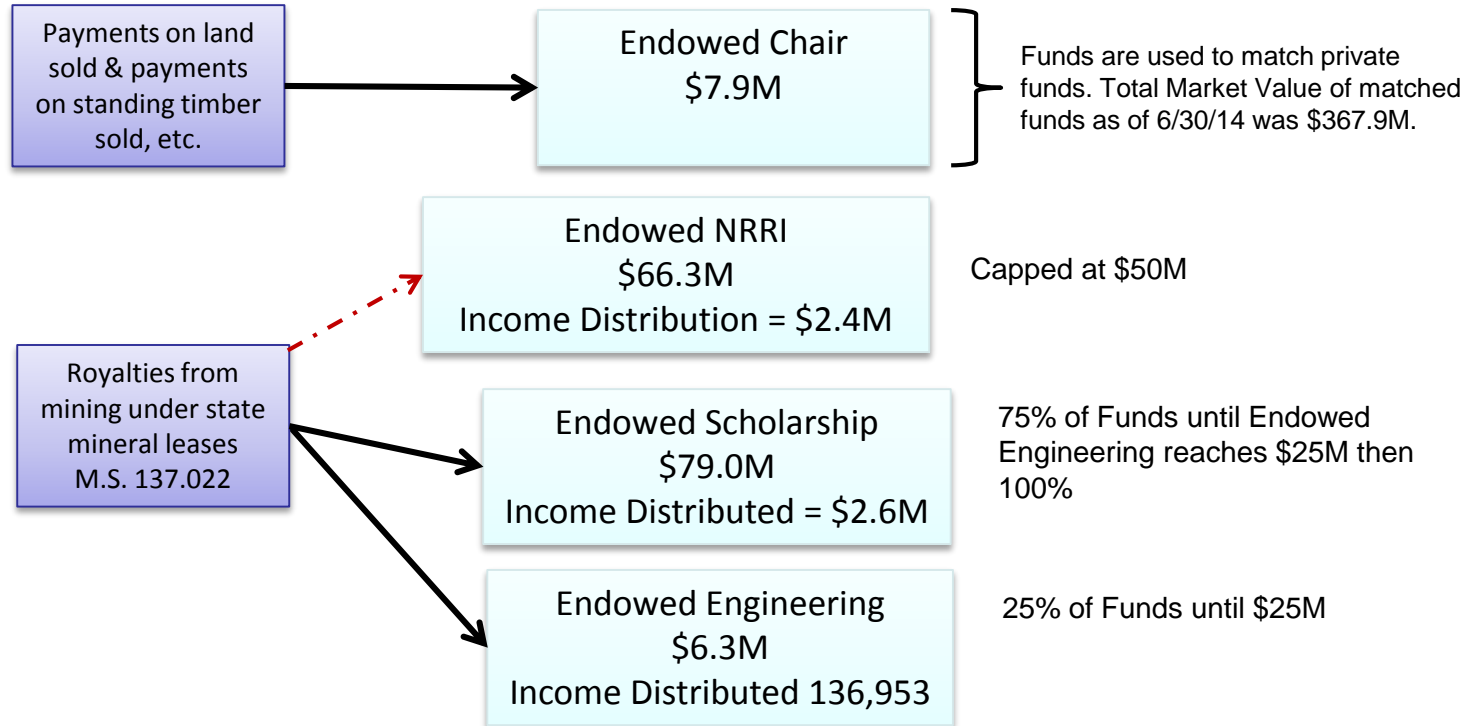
Payments on land sold & payments on standing timber sold, etc.

Endowed Chair
\$7.9M

Funds are used to match private funds. Total Market Value of matched funds as of 6/30/14 was \$367.9M.

Endowed NRRI
\$66.3M
Income Distribution = \$2.4M

Capped at \$50M

Royalties from mining under state mineral leases M.S. 137.022

Endowed Scholarship
\$79.0M
Income Distributed = \$2.6M

75% of Funds until Endowed Engineering reaches \$25M then 100%

Endowed Engineering
\$6.3M
Income Distributed 136,953

25% of Funds until \$25M